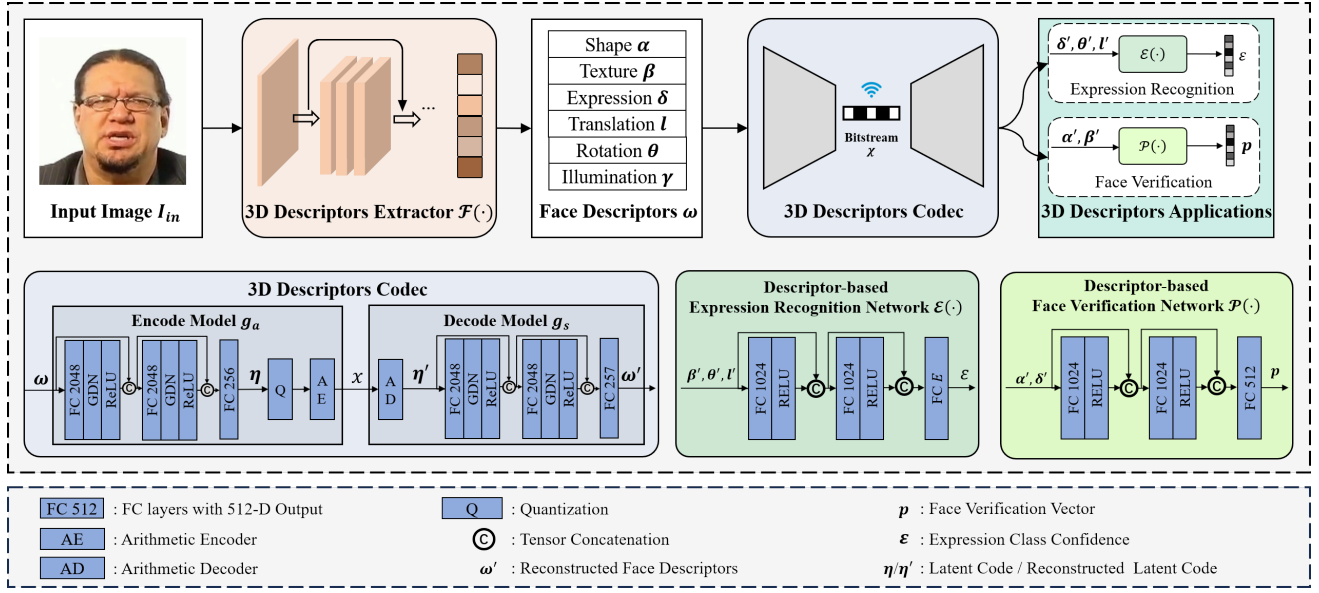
Input Image $I_{in}$

...

3D Descriptors Extractor $\mathcal{F}(\cdot)$

Shape $\boldsymbol{\alpha}$
Texture $\boldsymbol{\beta}$
Expression $\boldsymbol{\delta}$
Translation $\boldsymbol{l}$
Rotation $\boldsymbol{\theta}$
Illumination $\boldsymbol{\gamma}$

Face Descriptors $\boldsymbol{\omega}$

Bitstream $\chi$

3D Descriptors Codec

$\boldsymbol{\delta}', \boldsymbol{\theta}', \boldsymbol{l}'$ $\mathcal{E}(\cdot)$ $\varepsilon$

Expression Recognition

$\boldsymbol{\alpha}', \boldsymbol{\beta}'$ $\mathcal{P}(\cdot)$ $\boldsymbol{p}$

Face Verification

3D Descriptors Applications

3D Descriptors Codec

Encode Model $\boldsymbol{g_a}$

$\boldsymbol{\omega}$ FC 2048 GDN ReLU C FC 2048 GDN ReLU C FC 256 $\boldsymbol{\eta}$ Q AE $\chi$

Decode Model $\boldsymbol{g_s}$

AD $\boldsymbol{\eta}'$ FC 2048 GDN ReLU C FC 2048 GDN ReLU C FC 257 $\boldsymbol{\omega}'$

Descriptor-based Expression Recognition Network $\mathcal{E}(\cdot)$

$\boldsymbol{\beta}', \boldsymbol{\theta}', \boldsymbol{l}'$ FC 1024 RELU C FC 1024 RELU C FC $E$ $\varepsilon$

Descriptor-based Face Verification Network $\mathcal{P}(\cdot)$

$\boldsymbol{\alpha}', \boldsymbol{\delta}'$ FC 1024 RELU C FC 1024 RELU C FC 512 $\boldsymbol{p}$

FC 512 : FC layers with 512-D Output
AE : Arithmetic Encoder
AD : Arithmetic Decoder
Q : Quantization
C : Tensor Concatenation
$\boldsymbol{\omega}'$ : Reconstructed Face Descriptors
$\boldsymbol{p}$ : Face Verification Vector
$\boldsymbol{\varepsilon}$ : Expression Class Confidence
$\boldsymbol{\eta}/\boldsymbol{\eta}'$ : Latent Code / Reconstructed Latent Code